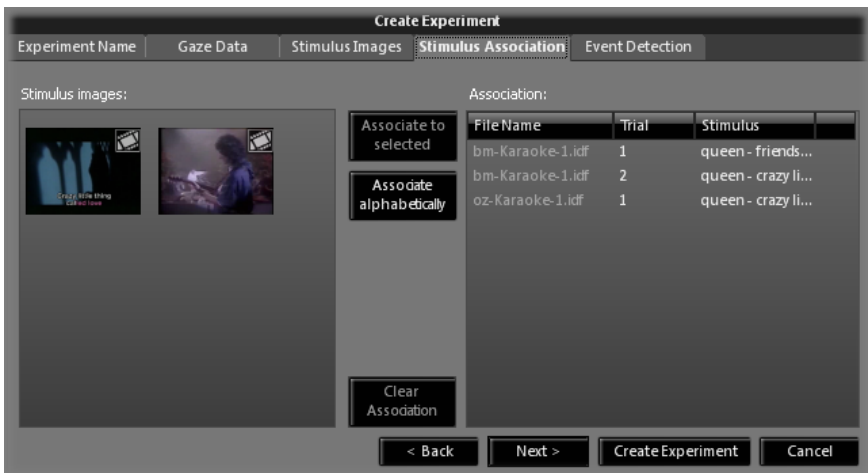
Create Experiment

Experiment Name | Gaze Data | Stimulus Images | Stimulus Association | Event Detection

Stimulus images:

Crazy little thing called love

Associate to selected

Associate alphabetically

Clear Association

Association:

| File Name | Trial | Stimulus |
|---|---|---|
| bm-Karaoke-1.idf | 1 | queen - friends... |
| bm-Karaoke-1.idf | 2 | queen - crazy li... |
| oz-Karaoke-1.idf | 1 | queen - crazy li... |

< Back | Next > | Create Experiment | Cancel